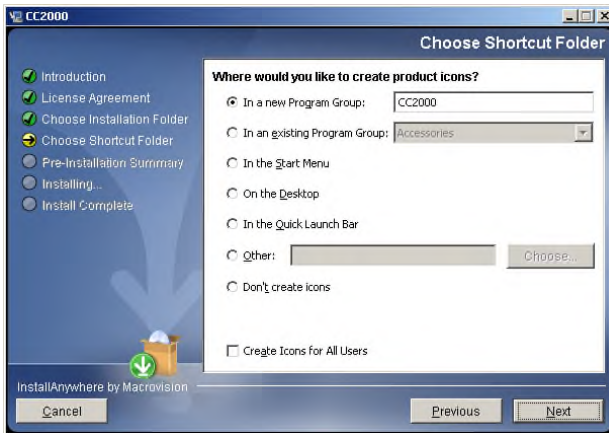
CC2000

Choose Shortcut Folder

Introduction
License Agreement
Choose Installation Folder
Choose Shortcut Folder
Pre-Installation Summary
Installing...
Install Complete

Where would you like to create product icons?

In a new Program Group: CC2000

In an existing Program Group: Accessories

In the Start Menu

On the Desktop

In the Quick Launch Bar

Other: Choose...

Don't create icons

Create Icons for All Users

InstallAnywhere by Macrovision

Cancel

Previous

Next